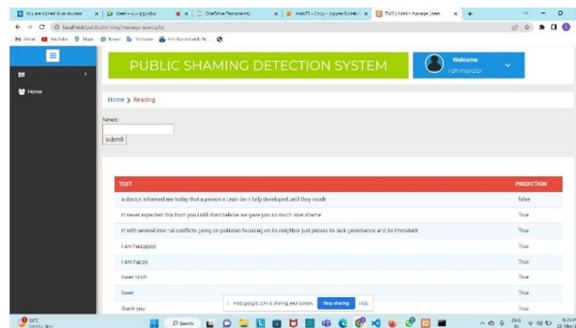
PUBLIC SHAMING DETECTION SYSTEM

Welcome
Administrator

Home

Home > Reading

News:

submit

| TEXT | PREDICTION |
|---|---|
| a doctor informed me today that a person s brain isn t fully developed until they reach | False |
| rt never expected this from you i still dont believe we gave you so much love shame | True |
| rt with several internal conflicts going on pakistan focusing on its neighbor just proves its lack governance and its immaturit | True |
| i am haccpppy | True |
| i am happy | True |
| loser bitch | True |
| loser | True |
| thank you | True |

meet.google.com is sharing your screen. Stop sharing Hide

Search